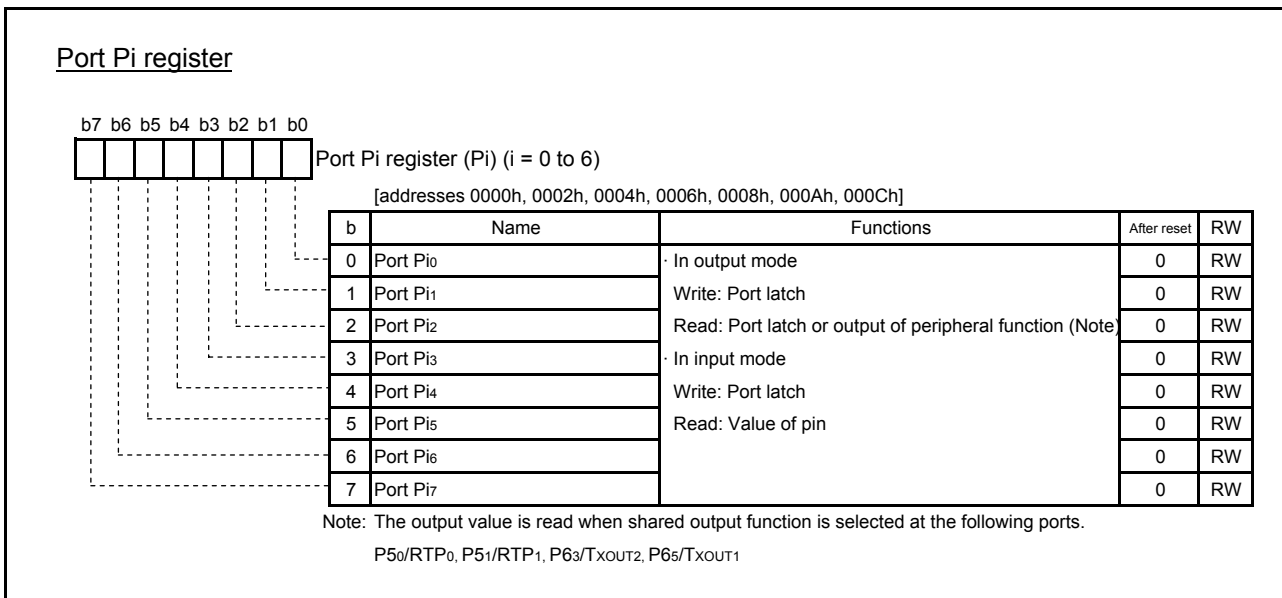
Port Pi register

b7 b6 b5 b4 b3 b2 b1 b0

Port Pi register (Pi) (i = 0 to 6)

[addresses 0000h, 0002h, 0004h, 0006h, 0008h, 000Ah, 000Ch]

| b | Name | Functions | After reset | RW |
|---|---|---|---|---|
| 0 | Port $Pi_0$ | · In output mode | 0 | RW |
| 1 | Port $Pi_1$ | Write: Port latch | 0 | RW |
| 2 | Port $Pi_2$ | Read: Port latch or output of peripheral function (Note) | 0 | RW |
| 3 | Port $Pi_3$ | · In input mode | 0 | RW |
| 4 | Port $Pi_4$ | Write: Port latch | 0 | RW |
| 5 | Port $Pi_5$ | Read: Value of pin | 0 | RW |
| 6 | Port $Pi_6$ | | 0 | RW |
| 7 | Port $Pi_7$ | | 0 | RW |

Note: The output value is read when shared output function is selected at the following ports.

$P5_0/RTP_0$, $P5_1/RTP_1$, $P6_3/T_{XOUT2}$, $P6_5/T_{XOUT1}$